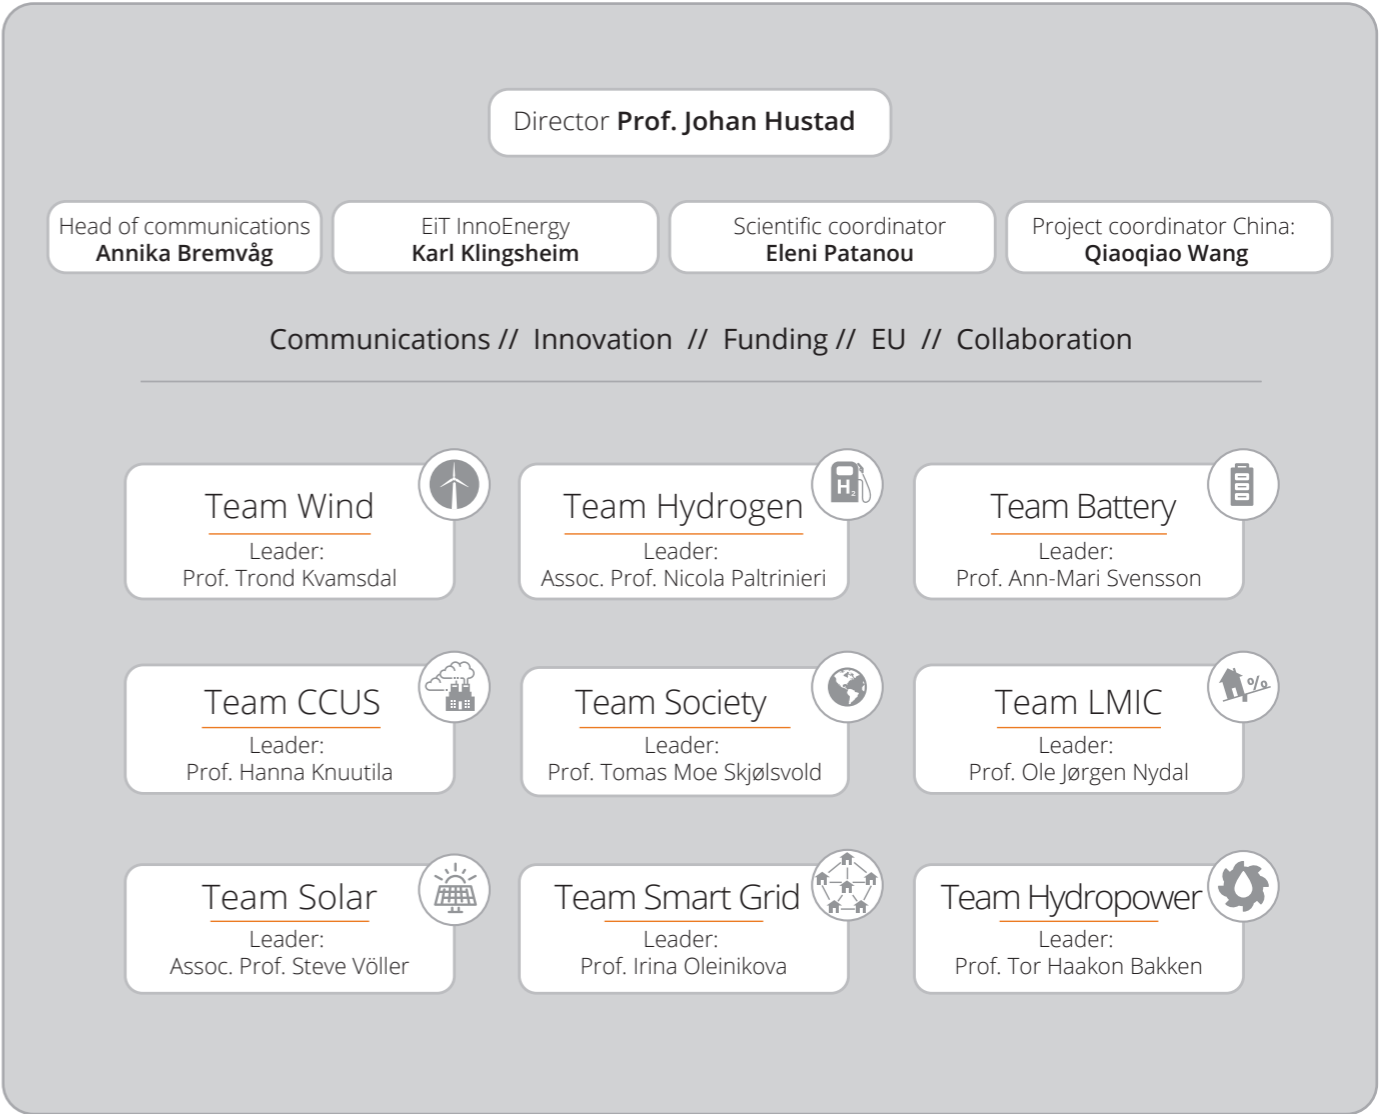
Director **Prof. Johan Hustad**

Head of communications
**Annika Bremvåg**

EiT InnoEnergy
**Karl Klingsheim**

Scientific coordinator
**Eleni Patanou**

Project coordinator China:
**Qiaoqiao Wang**

Communications // Innovation // Funding // EU // Collaboration

Team Wind
Leader:
Prof. Trond Kvamsdal

$H_2$

Team Hydrogen
Leader:
Assoc. Prof. Nicola Paltrinieri

Team Battery
Leader:
Prof. Ann-Mari Svensson

Team CCUS
Leader:
Prof. Hanna Knuutila

Team Society
Leader:
Prof. Tomas Moe Skjølsvold

%

Team LMIC
Leader:
Prof. Ole Jørgen Nydal

Team Solar
Leader:
Assoc. Prof. Steve Völler

Team Smart Grid
Leader:
Prof. Irina Oleinikova

Team Hydropower
Leader:
Prof. Tor Haakon Bakken